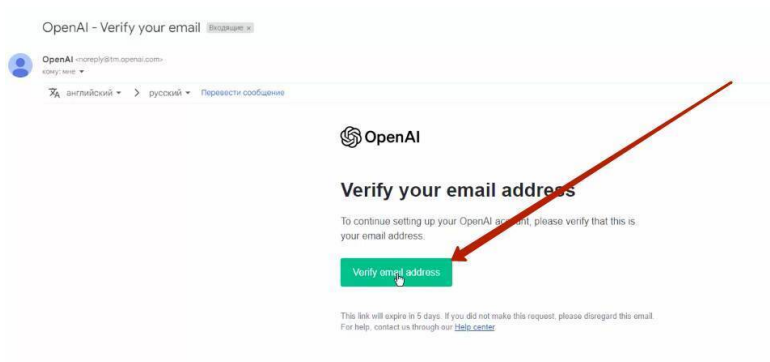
OpenAI - Verify your email Входящие ×

OpenAI <noreply@tm.openai.com>
кому: мне ▾

英A английский ▾ > русский ▾ Перевести сообщение

OpenAI

Verify your email address

To continue setting up your OpenAI account, please verify that this is your email address.

Verify email address

This link will expire in 5 days. If you did not make this request, please disregard this email. For help, contact us through our Help center